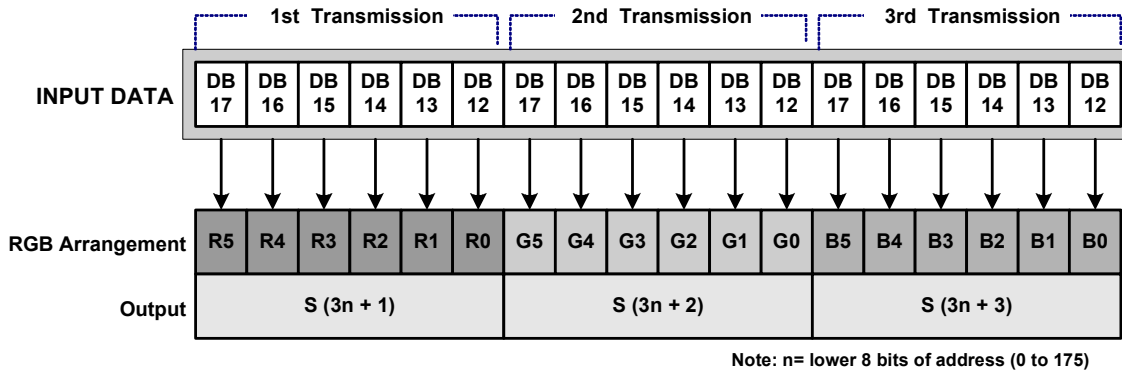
1st Transmission

2nd Transmission

3rd Transmission

| INPUT DATA | DB 17 | DB 16 | DB 15 | DB 14 | DB 13 | DB 12 | DB 17 | DB 16 | DB 15 | DB 14 | DB 13 | DB 12 | DB 17 | DB 16 | DB 15 | DB 14 | DB 13 | DB 12 |
|---|---|---|---|---|---|---|---|---|---|---|---|---|---|---|---|---|---|---|
| RGB Arrangement | R5 | R4 | R3 | R2 | R1 | R0 | G5 | G4 | G3 | G2 | G1 | G0 | B5 | B4 | B3 | B2 | B1 | B0 |
| Output | S (3n + 1) | | | | | | S (3n + 2) | | | | | | S (3n + 3) | | | | | |

Note: n= lower 8 bits of address (0 to 175)